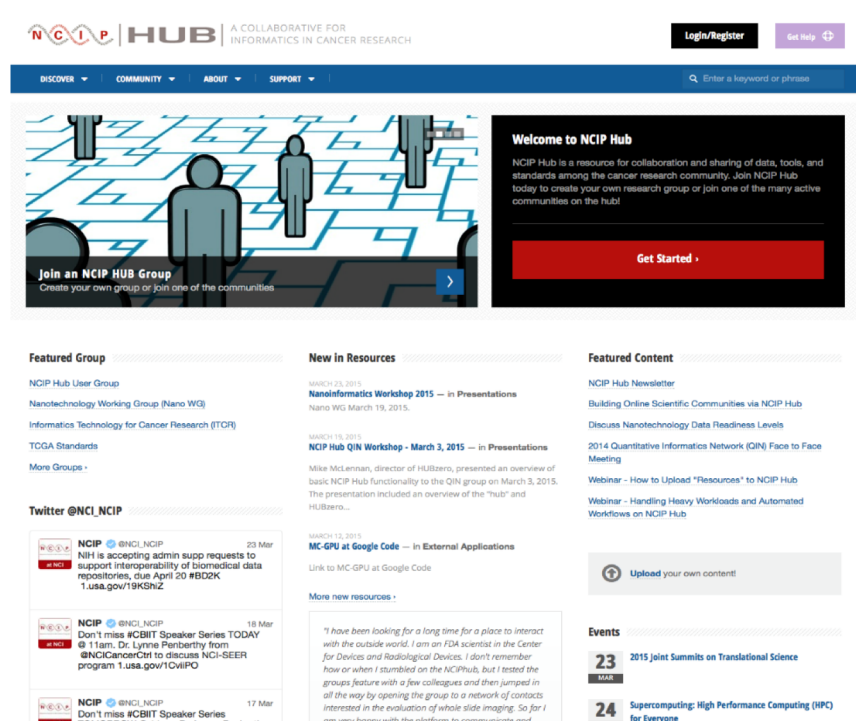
NCIP | HUB A COLLABORATIVE FOR INFORMATICS IN CANCER RESEARCH

Login/Register

Get Help

DISCOVER COMMUNITY ABOUT SUPPORT

Enter a keyword or phrase

Join an NCIP HUB Group
Create your own group or join one of the communities

Welcome to NCIP Hub

NCIP Hub is a resource for collaboration and sharing of data, tools, and standards among the cancer research community. Join NCIP Hub today to create your own research group or join one of the many active communities on the hub!

Get Started ›

Featured Group

NCIP Hub User Group

Nanotechnology Working Group (Nano WG)

Informatics Technology for Cancer Research (ITCR)

TCGA Standards

More Groups ›

Twitter @NCI_NCIP

NCIP @NCI_NCIP 23 Mar
NIH is accepting admin supp requests to support interoperability of biomedical data repositories, due April 20 #BD2K 1.usa.gov/19KShiZ

NCIP @NCI_NCIP 18 Mar
Don't miss #CBIIT Speaker Series TODAY @ 11am. Dr. Lynne Penberthy from @NCICancerCtrl to discuss NCI-SEER program 1.usa.gov/1CviiPO

NCIP @NCI_NCIP 17 Mar
Don't miss #CBIIT Speaker Series

New in Resources

MARCH 23, 2015
Nanoinformatics Workshop 2015 — in Presentations
Nano WG March 19, 2015.

MARCH 19, 2015
NCIP Hub QIN Workshop - March 3, 2015 — in Presentations
Mike McLennan, director of HUBzero, presented an overview of basic NCIP Hub functionality to the QIN group on March 3, 2015. The presentation included an overview of the "hub" and HUBzero...

MARCH 12, 2015
MC-GPU at Google Code — in External Applications
Link to MC-GPU at Google Code

More new resources ›

"I have been looking for a long time for a place to interact with the outside world. I am an FDA scientist in the Center for Devices and Radiological Devices. I don't remember how or when I stumbled on the NCiPhub, but I tested the groups feature with a few colleagues and then jumped in all the way by opening the group to a network of contacts interested in the evaluation of whole slide imaging. So far I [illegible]

Featured Content

NCIP Hub Newsletter

Building Online Scientific Communities via NCIP Hub

Discuss Nanotechnology Data Readiness Levels

2014 Quantitative Informatics Network (QIN) Face to Face Meeting

Webinar - How to Upload "Resources" to NCIP Hub

Webinar - Handling Heavy Workloads and Automated Workflows on NCIP Hub

Upload your own content!

Events

23 MAR 2015 Joint Summits on Translational Science

24 Supercomputing: High Performance Computing (HPC) for Everyone